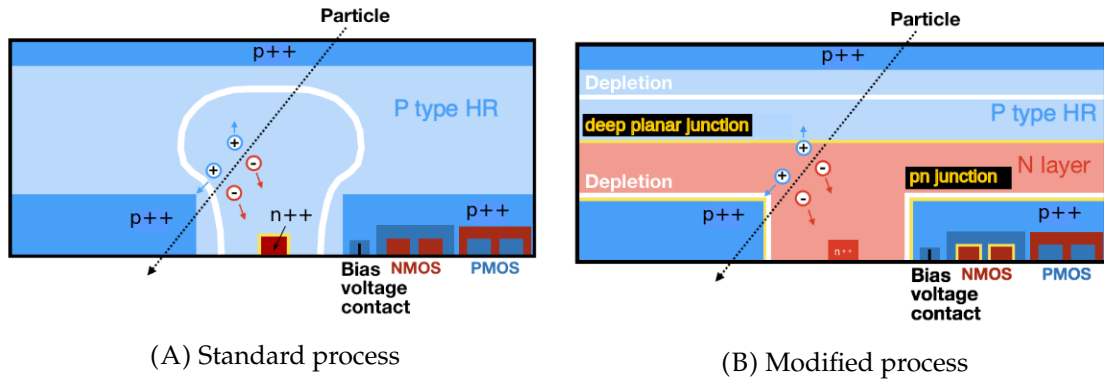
Particle

p++

P type HR

+

+

-

-

p++

n++

p++

Bias voltage contact

NMOS

PMOS

(A) Standard process

Particle

p++

Depletion

P type HR

deep planar junction

+

+

-

-

N layer

Depletion

pn junction

p++

p++

n++

Bias voltage contact

NMOS

PMOS

(B) Modified process